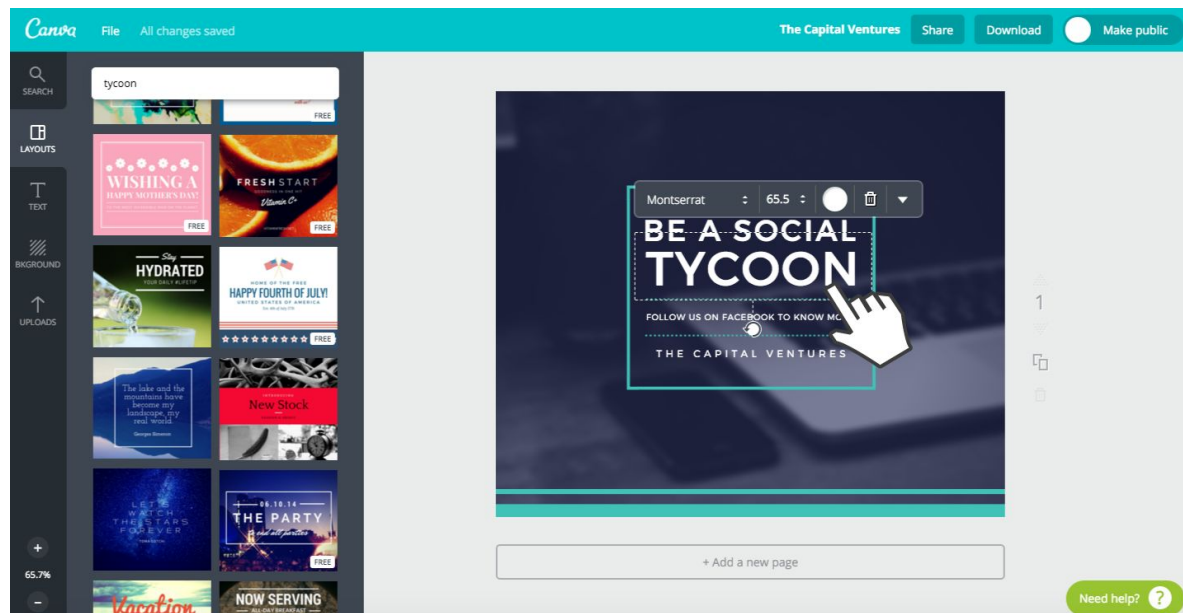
Canva File All changes saved

The Capital Ventures Share Download Make public

SEARCH

LAYOUTS

TEXT

BKGROUND

UPLOADS

65.7%

tycoon

FREE

WISHING A
HAPPY MOTHER'S DAY!

FREE

FRESH START
Vitamin C

FREE

Stay
HYDRATED

HAPPY FOURTH OF JULY!
UNITED STATES OF AMERICA

FREE

The lake and the mountains have become my landscape, my real world.

New Stock

LET'S WATCH THE STARS FOREVER

06.10.14
THE PARTY

FREE

Vacation

NOW SERVING
ALL DAY BREAKFAST

Montserrat 65.5

BE A SOCIAL
TYCOON

FOLLOW US ON FACEBOOK TO KNOW MO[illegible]

THE CAPITAL VENTURES

1

+ Add a new page

Need help? ?